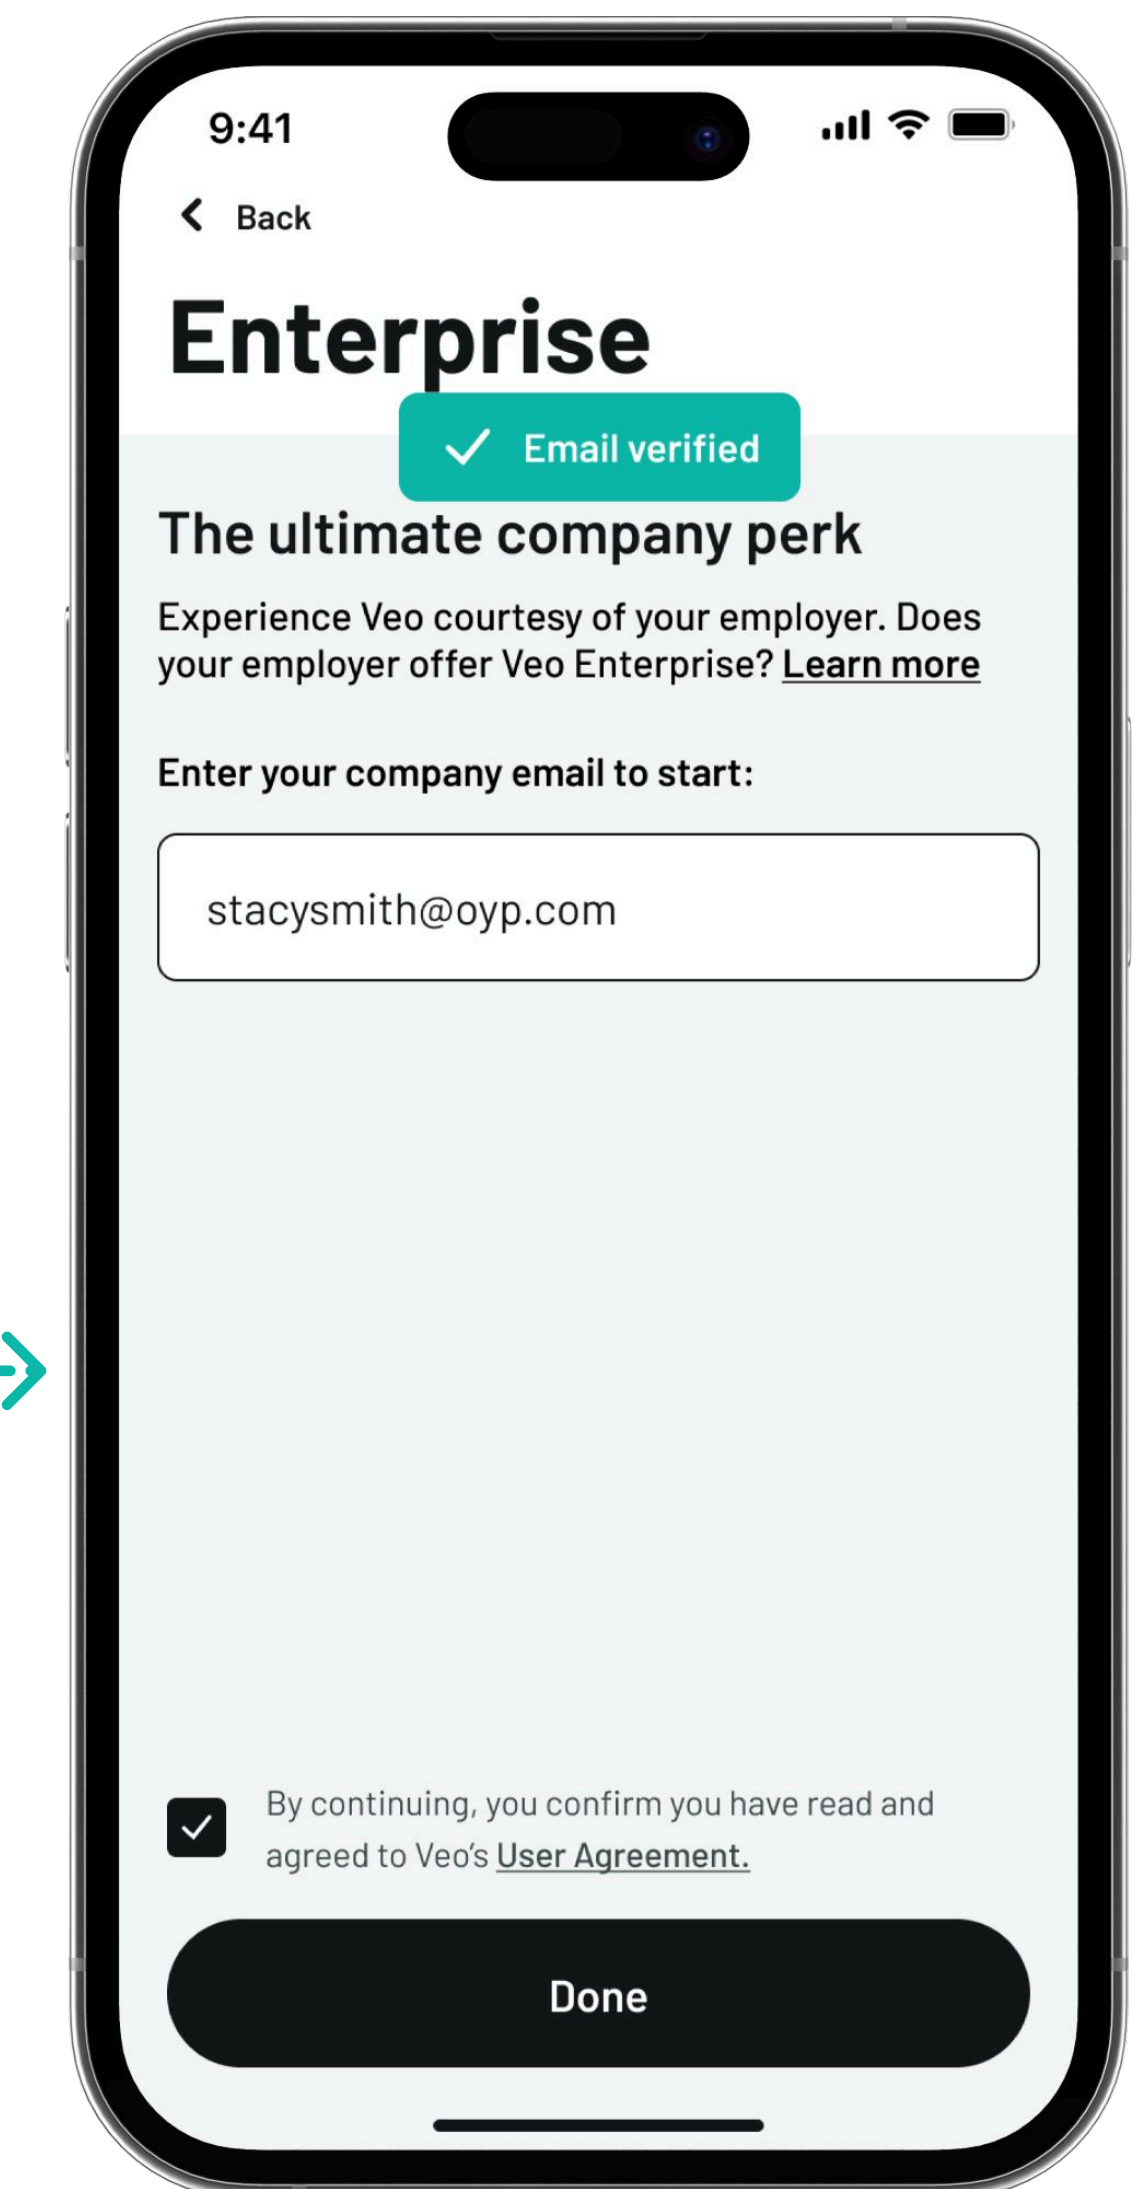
9:41

Back

Enterprise

Email verified

The ultimate company perk

Experience Veo courtesy of your employer. Does your employer offer Veo Enterprise? Learn more

Enter your company email to start:

stacysmith@oyp.com

By continuing, you confirm you have read and agreed to Veo's User Agreement.

Done